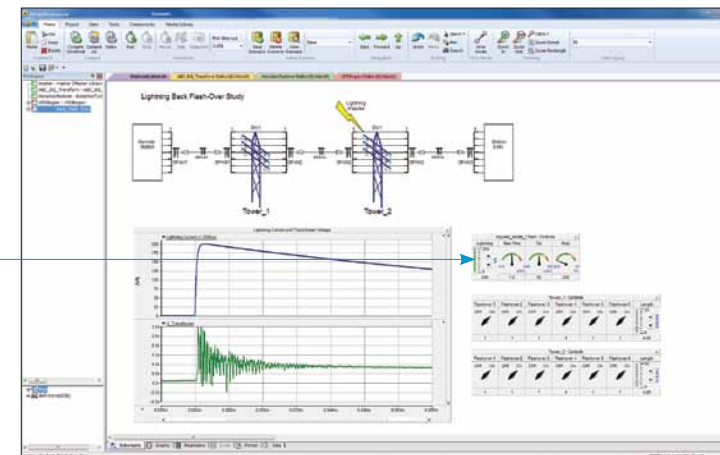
Lightning Back Flash-Over Study

Remote Station

Tower_1

Lightning Impulse

Tower_2

Station Side

Lightning Current and Transformer Voltage

Lightning Current (1.2/50us)

kA

V_Transformer

Tower_1: Controls

Tower_2: Controls

Schematic